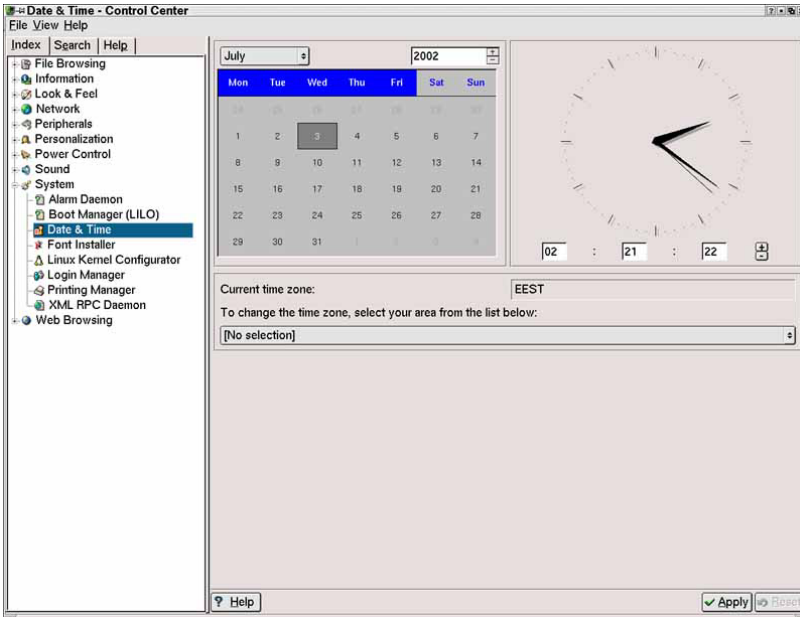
Date & Time - Control Center
File View Help

Index | Search | Help

File Browsing
Information
Look & Feel
Network
Peripherals
Personalization
Power Control
Sound
System
Alarm Daemon
Boot Manager (LILO)
Date & Time
Font Installer
Linux Kernel Configurator
Login Manager
Printing Manager
XML RPC Daemon
Web Browsing

July
2002

| Mon | Tue | Wed | Thu | Fri | Sat | Sun |
|---|---|---|---|---|---|---|
| 24 | 25 | 26 | 27 | 28 | 29 | 30 |
| 1 | 2 | 3 | 4 | 5 | 6 | 7 |
| 8 | 9 | 10 | 11 | 12 | 13 | 14 |
| 15 | 16 | 17 | 18 | 19 | 20 | 21 |
| 22 | 23 | 24 | 25 | 26 | 27 | 28 |
| 29 | 30 | 31 | 1 | 2 | 3 | 4 |

02 : 21 : 22

Current time zone: EEST
To change the time zone, select your area from the list below:
[No selection]

Help
Apply
Reset